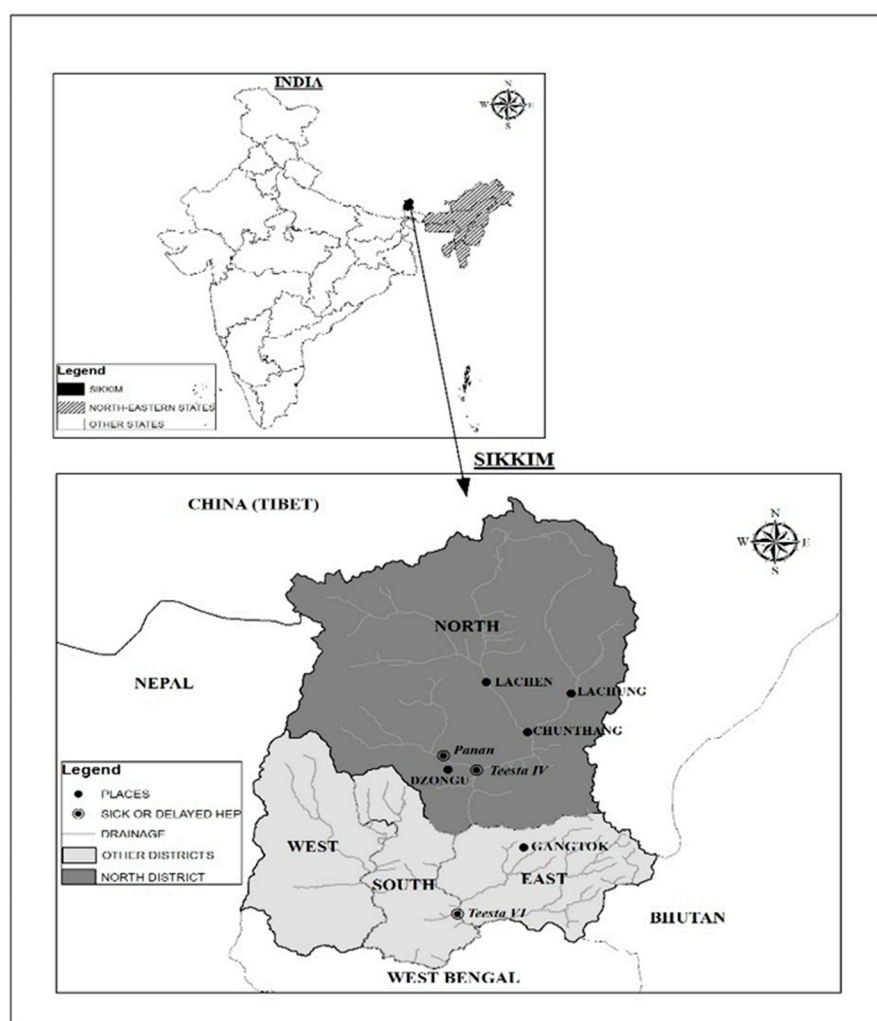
INDIA

N
W E
S

Legend
SIKKIM
NORTH-EASTERN STATES
OTHER STATES

SIKKIM

CHINA (TIBET)

N
W E
S

NORTH

NEPAL

LACHEN
LACHUNG
CHUNTHANG
Panan
DZONGU
Teesta IV

Legend
PLACES
SICK OR DELAYED HEP
DRAINAGE
OTHER DISTRICTS
NORTH DISTRICT

WEST
SOUTH
EAST
GANGTOK
Teesta VI
BHUTAN

WEST BENGAL